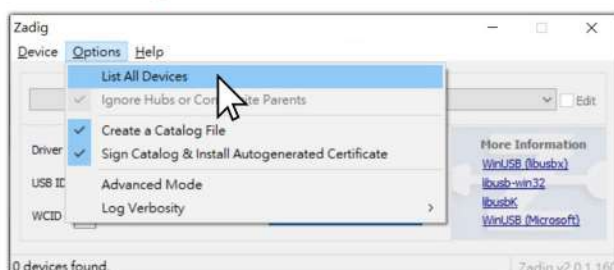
Zadig
Device Options Help
List All Devices
Ignore Hubs or Co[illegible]ite Parents
Create a Catalog File
Sign Catalog & Install Autogenerated Certificate
Advanced Mode
Log Verbosity
Edit
Driver
USB ID
WCID
More Information
WinUSB (libusbx)
libusb-win32
libusbK
WinUSB (Microsoft)
0 devices found.
Zadig v2.0.1.16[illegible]